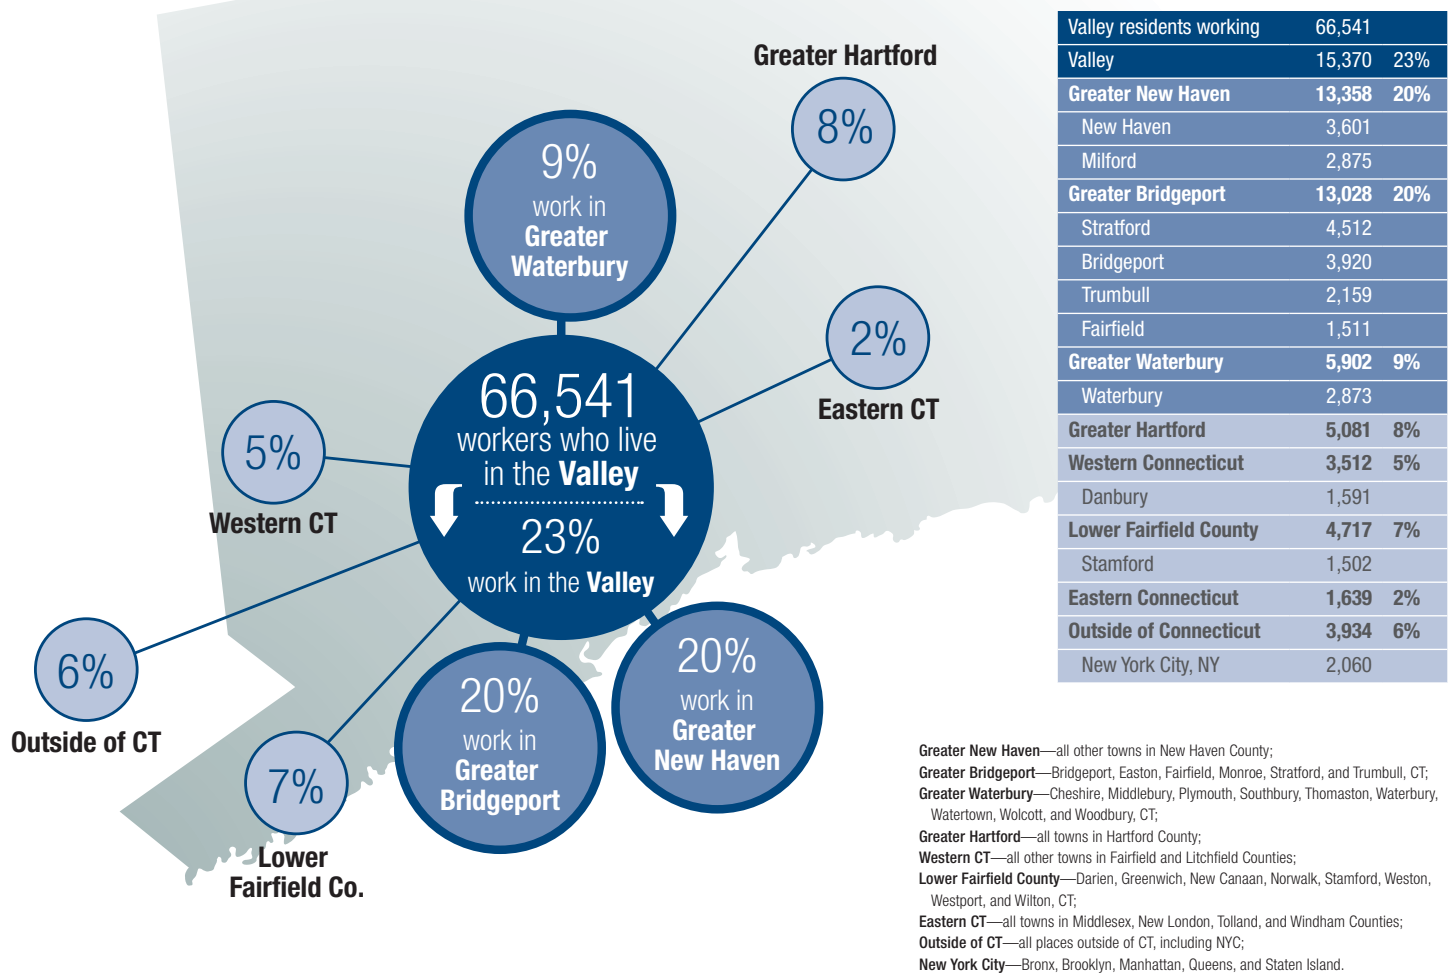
Greater Hartford

8%

9% work in Greater Waterbury

2%

Eastern CT

66,541 workers who live in the Valley

23% work in the Valley

5%

Western CT

6%

Outside of CT

20% work in Greater Bridgeport

20% work in Greater New Haven

7%

Lower Fairfield Co.

| Valley residents working | 66,541 | |
|---|---|---|
| Valley | 15,370 | 23% |
| Greater New Haven | 13,358 | 20% |
| New Haven | 3,601 | |
| Milford | 2,875 | |
| Greater Bridgeport | 13,028 | 20% |
| Stratford | 4,512 | |
| Bridgeport | 3,920 | |
| Trumbull | 2,159 | |
| Fairfield | 1,511 | |
| Greater Waterbury | 5,902 | 9% |
| Waterbury | 2,873 | |
| Greater Hartford | 5,081 | 8% |
| Western Connecticut | 3,512 | 5% |
| Danbury | 1,591 | |
| Lower Fairfield County | 4,717 | 7% |
| Stamford | 1,502 | |
| Eastern Connecticut | 1,639 | 2% |
| Outside of Connecticut | 3,934 | 6% |
| New York City, NY | 2,060 | |

Greater New Haven—all other towns in New Haven County;
Greater Bridgeport—Bridgeport, Easton, Fairfield, Monroe, Stratford, and Trumbull, CT;
Greater Waterbury—Cheshire, Middlebury, Plymouth, Southbury, Thomaston, Waterbury, Watertown, Wolcott, and Woodbury, CT;
Greater Hartford—all towns in Hartford County;
Western CT—all other towns in Fairfield and Litchfield Counties;
Lower Fairfield County—Darien, Greenwich, New Canaan, Norwalk, Stamford, Weston, Westport, and Wilton, CT;
Eastern CT—all towns in Middlesex, New London, Tolland, and Windham Counties;
Outside of CT—all places outside of CT, including NYC;
New York City—Bronx, Brooklyn, Manhattan, Queens, and Staten Island.